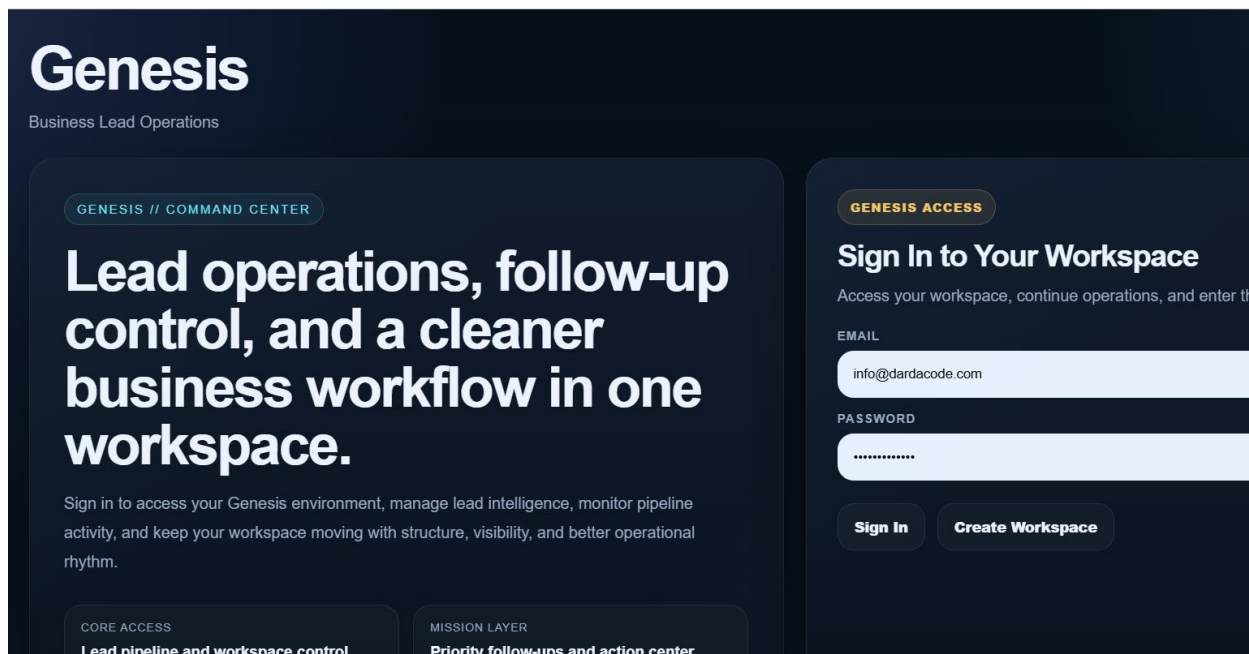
Genesis
Business Lead Operations

GENESIS // COMMAND CENTER

Lead operations, follow-up control, and a cleaner business workflow in one workspace.

Sign in to access your Genesis environment, manage lead intelligence, monitor pipeline activity, and keep your workspace moving with structure, visibility, and better operational rhythm.

CORE ACCESS
Lead pipeline and workspace control

MISSION LAYER
Priority follow-ups and action center

GENESIS ACCESS

Sign In to Your Workspace

Access your workspace, continue operations, and enter th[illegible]

EMAIL
info@dardacode.com

PASSWORD
•••••••••••••

Sign In
Create Workspace